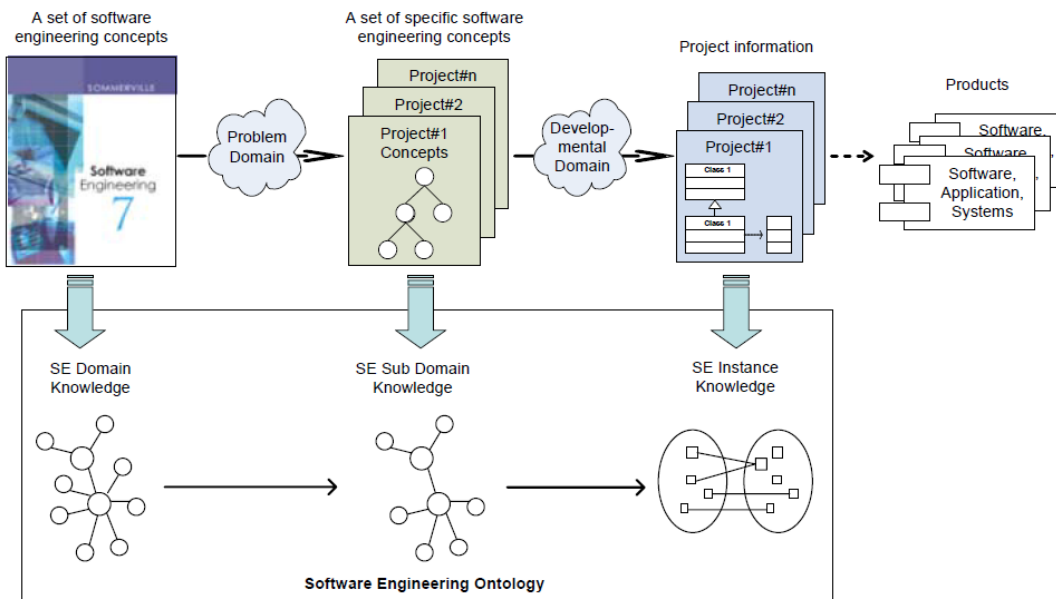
A set of software engineering concepts

SOMMERVILLE

Software Engineering 7

Problem Domain

A set of specific software engineering concepts

Project#n

Project#2

Project#1 Concepts

Developmental Domain

Project information

Project#n

Project#2

Project#1

Class 1

Class 1

Products

Software,

Software,

Software, Application, Systems

SE Domain Knowledge

SE Sub Domain Knowledge

SE Instance Knowledge

Software Engineering Ontology